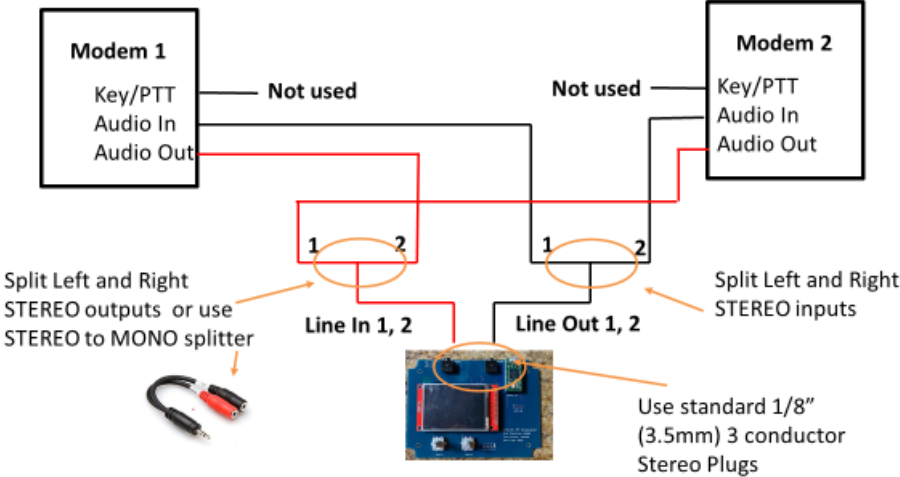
Modem 1

Key/PTT
Audio In
Audio Out

Not used

Not used

Modem 2

Key/PTT
Audio In
Audio Out

1 2

1 2

Split Left and Right STEREO outputs or use STEREO to MONO splitter

Line In 1, 2

Line Out 1, 2

Split Left and Right STEREO inputs

Use standard 1/8" (3.5mm) 3 conductor Stereo Plugs